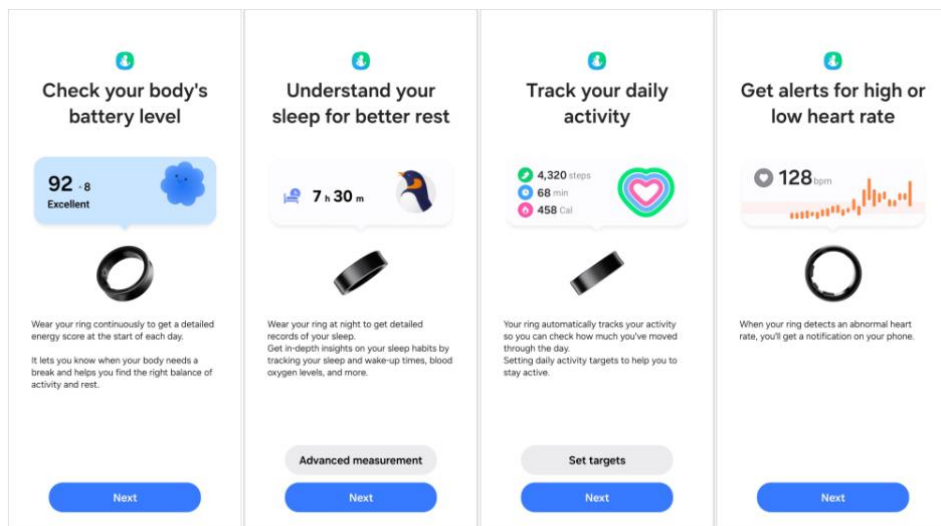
Check your body's battery level

92 · 8
Excellent

Wear your ring continuously to get a detailed energy score at the start of each day.
It lets you know when your body needs a break and helps you find the right balance of activity and rest.

Next

Understand your sleep for better rest

7 h 30 m

Wear your ring at night to get detailed records of your sleep.
Get in-depth insights on your sleep habits by tracking your sleep and wake-up times, blood oxygen levels, and more.

Advanced measurement

Next

Track your daily activity

4,320 steps
68 min
458 Cal

Your ring automatically tracks your activity so you can check how much you've moved through the day.
Setting daily activity targets to help you to stay active.

Set targets

Next

Get alerts for high or low heart rate

128 bpm

When your ring detects an abnormal heart rate, you'll get a notification on your phone.

Next